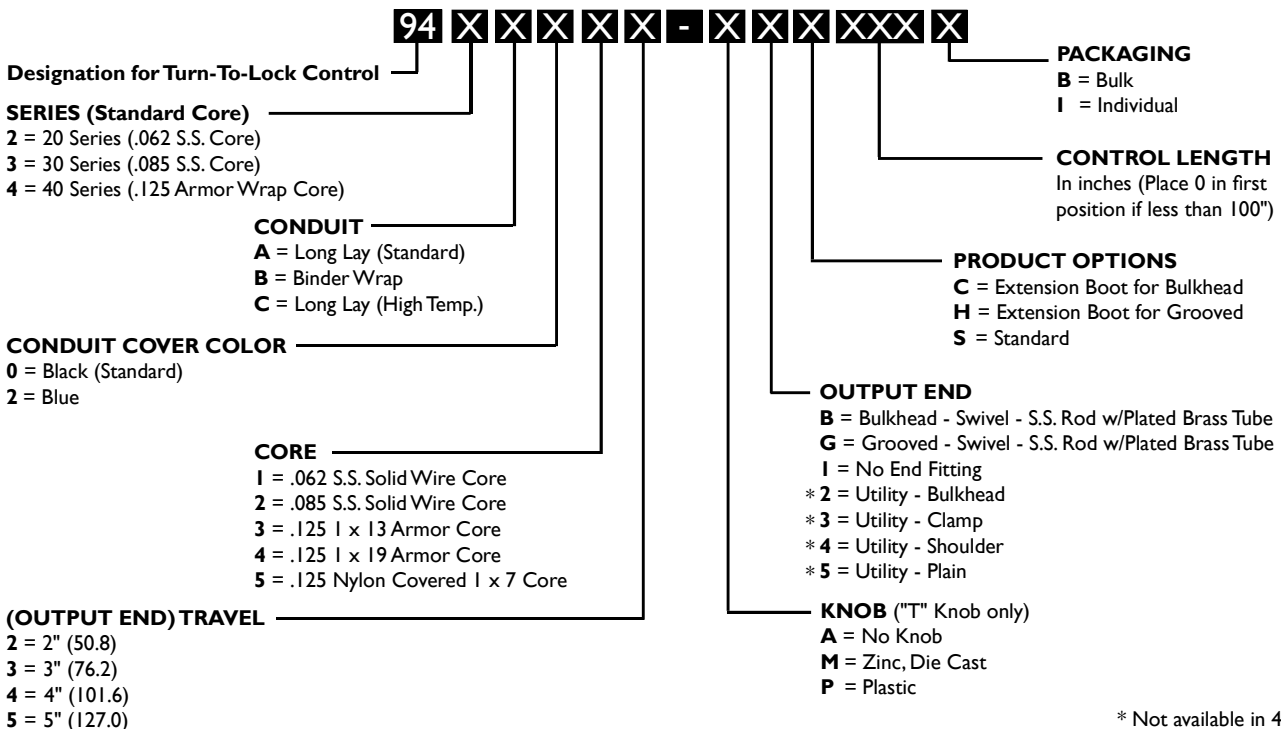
94 X X X X X - X X X XXX X

Designation for Turn-To-Lock Control

SERIES (Standard Core)
2 = 20 Series (.062 S.S. Core)
3 = 30 Series (.085 S.S. Core)
4 = 40 Series (.125 Armor Wrap Core)

CONDUIT
A = Long Lay (Standard)
B = Binder Wrap
C = Long Lay (High Temp.)

CONDUIT COVER COLOR
0 = Black (Standard)
2 = Blue

CORE
1 = .062 S.S. Solid Wire Core
2 = .085 S.S. Solid Wire Core
3 = .125 1 x 13 Armor Core
4 = .125 1 x 19 Armor Core
5 = .125 Nylon Covered 1 x 7 Core

(OUTPUT END) TRAVEL
2 = 2" (50.8)
3 = 3" (76.2)
4 = 4" (101.6)
5 = 5" (127.0)

PACKAGING
B = Bulk
I = Individual

CONTROL LENGTH
In inches (Place 0 in first position if less than 100")

PRODUCT OPTIONS
C = Extension Boot for Bulkhead
H = Extension Boot for Grooved
S = Standard

OUTPUT END
B = Bulkhead - Swivel - S.S. Rod w/Plated Brass Tube
G = Grooved - Swivel - S.S. Rod w/Plated Brass Tube
1 = No End Fitting
* 2 = Utility - Bulkhead
* 3 = Utility - Clamp
* 4 = Utility - Shoulder
* 5 = Utility - Plain

KNOB ("T" Knob only)
A = No Knob
M = Zinc, Die Cast
P = Plastic

* Not available in 4